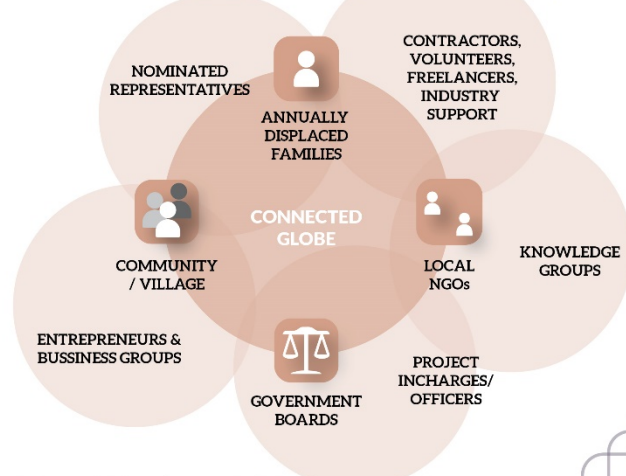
NOMINATED REPRESENTATIVES

CONTRACTORS, VOLUNTEERS, FREELANCERS, INDUSTRY SUPPORT

ANNUALLY DISPLACED FAMILIES

CONNECTED GLOBE

COMMUNITY / VILLAGE

LOCAL NGOs

KNOWLEDGE GROUPS

ENTREPRENEURS & BUSSINESS GROUPS

PROJECT INCHARGES/ OFFICERS

GOVERNMENT BOARDS